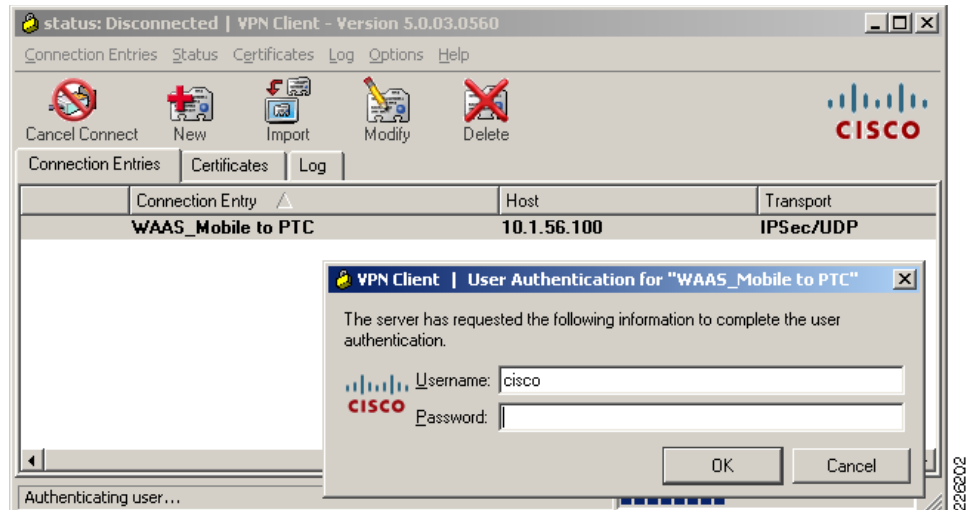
status: Disconnected | VPN Client - Version 5.0.03.0560

Connection Entries Status Certificates Log Options Help

Cancel Connect New Import Modify Delete

CISCO

Connection Entries Certificates Log

| | Connection Entry | Host | Transport |
|---|---|---|---|
| | WAAS_Mobile to PTC | 10.1.56.100 | IPSec/UDP |

VPN Client | User Authentication for "WAAS_Mobile to PTC"

The server has requested the following information to complete the user authentication.

CISCO

Username: cisco

Password:

OK Cancel

Authenticating user...

226202